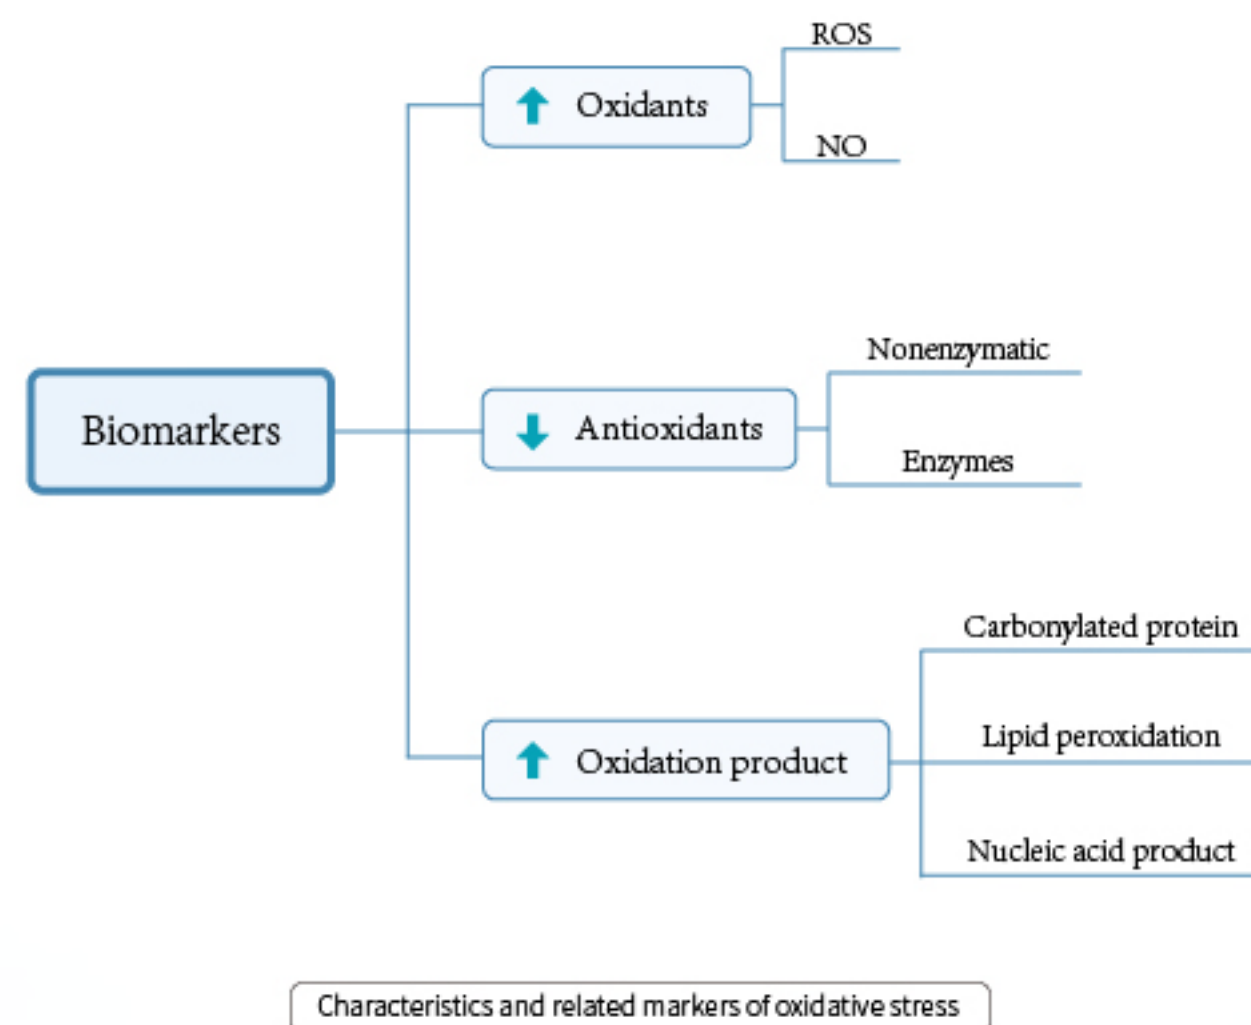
Biomarkers

Oxidants

ROS

NO

Antioxidants

Nonenzymatic

Enzymes

Oxidation product

Carbonylated protein

Lipid peroxidation

Nucleic acid product

Characteristics and related markers of oxidative stress